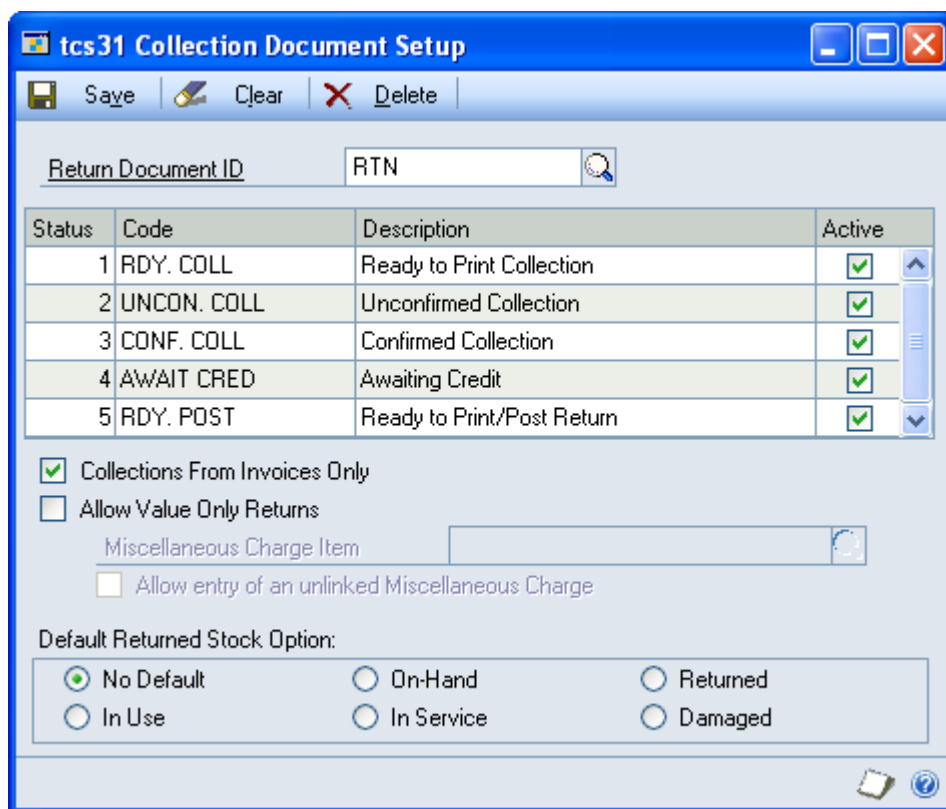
tcs31 Collection Document Setup

Save Clear Delete

Return Document ID RTN

| Status | Code | Description | Active |
|---|---|---|---|
| 1 | RDY. COLL | Ready to Print Collection | |
| 2 | UNCON. COLL | Unconfirmed Collection | |
| 3 | CONF. COLL | Confirmed Collection | |
| 4 | AWAIT CRED | Awaiting Credit | |
| 5 | RDY. POST | Ready to Print/Post Return | |

Collections From Invoices Only

Allow Value Only Returns

Miscellaneous Charge Item

Allow entry of an unlinked Miscellaneous Charge

Default Returned Stock Option:

No Default
On-Hand
Returned
In Use
In Service
Damaged